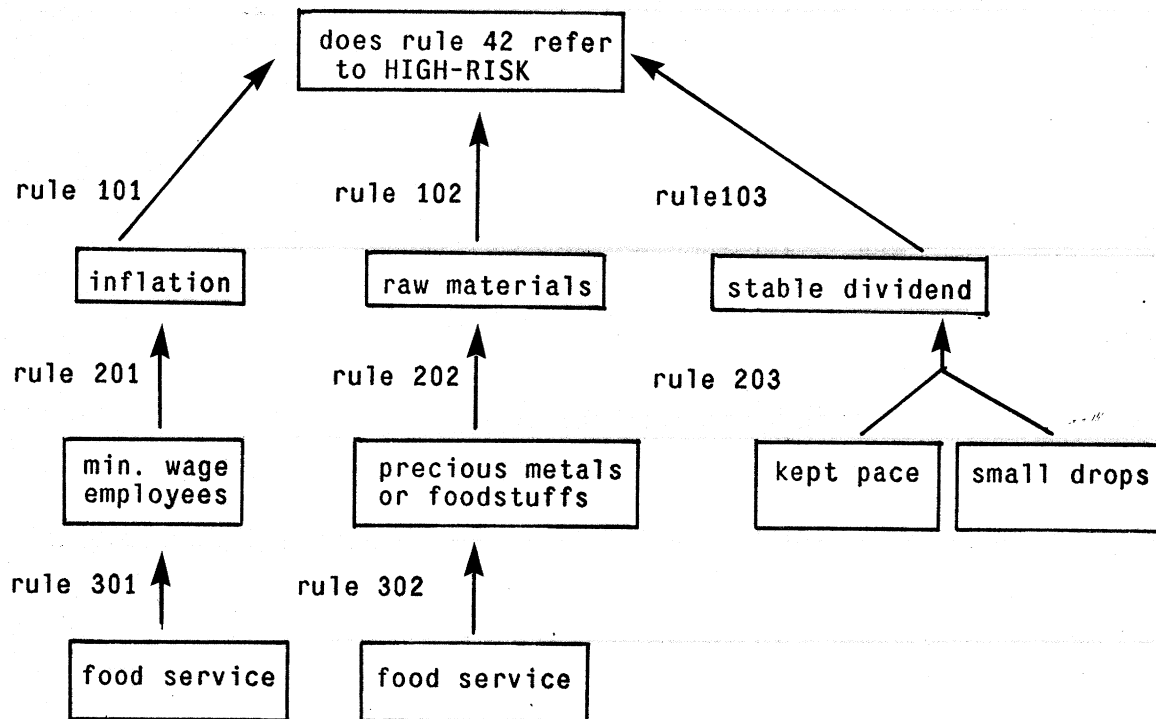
does rule 42 refer to HIGH-RISK

rule 101

rule 102

rule103

inflation

raw materials

stable dividend

rule 201

rule 202

rule 203

min. wage employees

precious metals or foodstuffs

kept pace

small drops

rule 301

rule 302

food service

food service